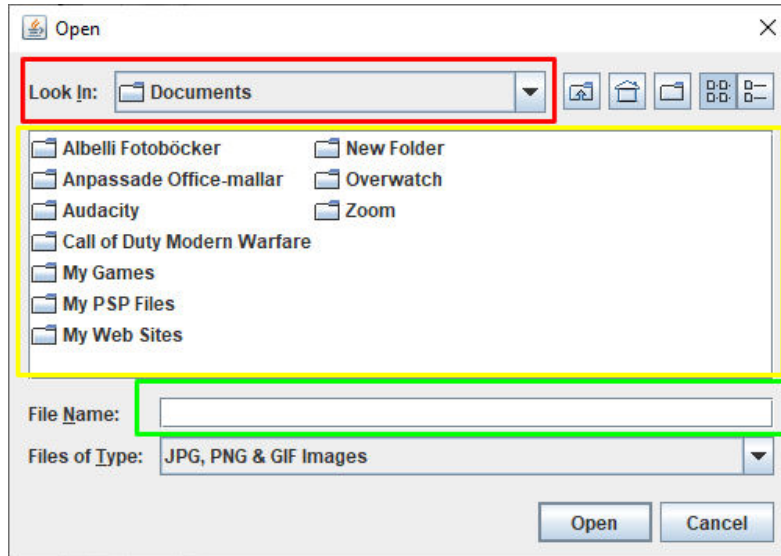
Open

Look In: Documents

Albelli Fotoböcker
Anpassade Office-mallar
Audacity
Call of Duty Modern Warfare
My Games
My PSP Files
My Web Sites

New Folder
Overwatch
Zoom

File Name:

Files of Type: JPG, PNG & GIF Images

Open
Cancel